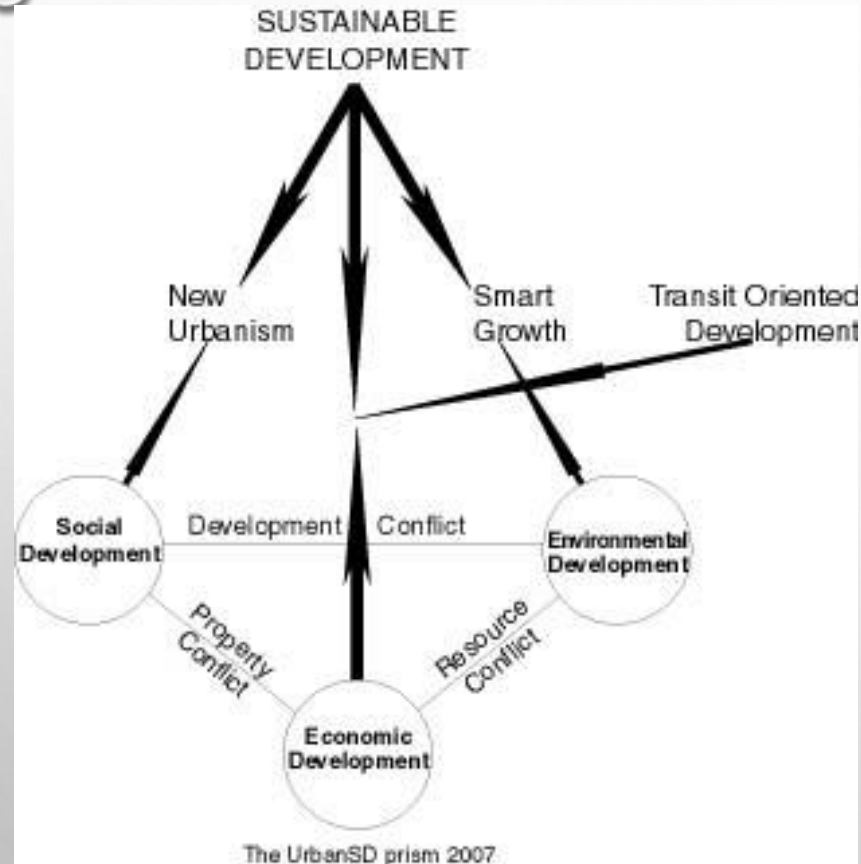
SUSTAINABLE DEVELOPMENT

New Urbanism

Smart Growth

Transit Oriented Development

Social Development

Development Conflict

Environmental Development

Property Conflict

Resource Conflict

Economic Development

The UrbanSD prism 2007